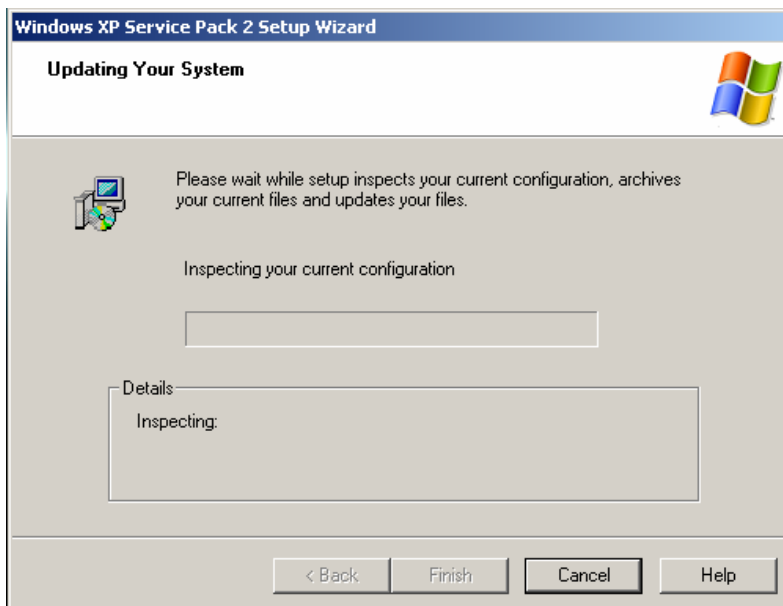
Windows XP Service Pack 2 Setup Wizard

Updating Your System

Please wait while setup inspects your current configuration, archives your current files and updates your files.

Inspecting your current configuration

Details

Inspecting:

< Back

Finish

Cancel

Help